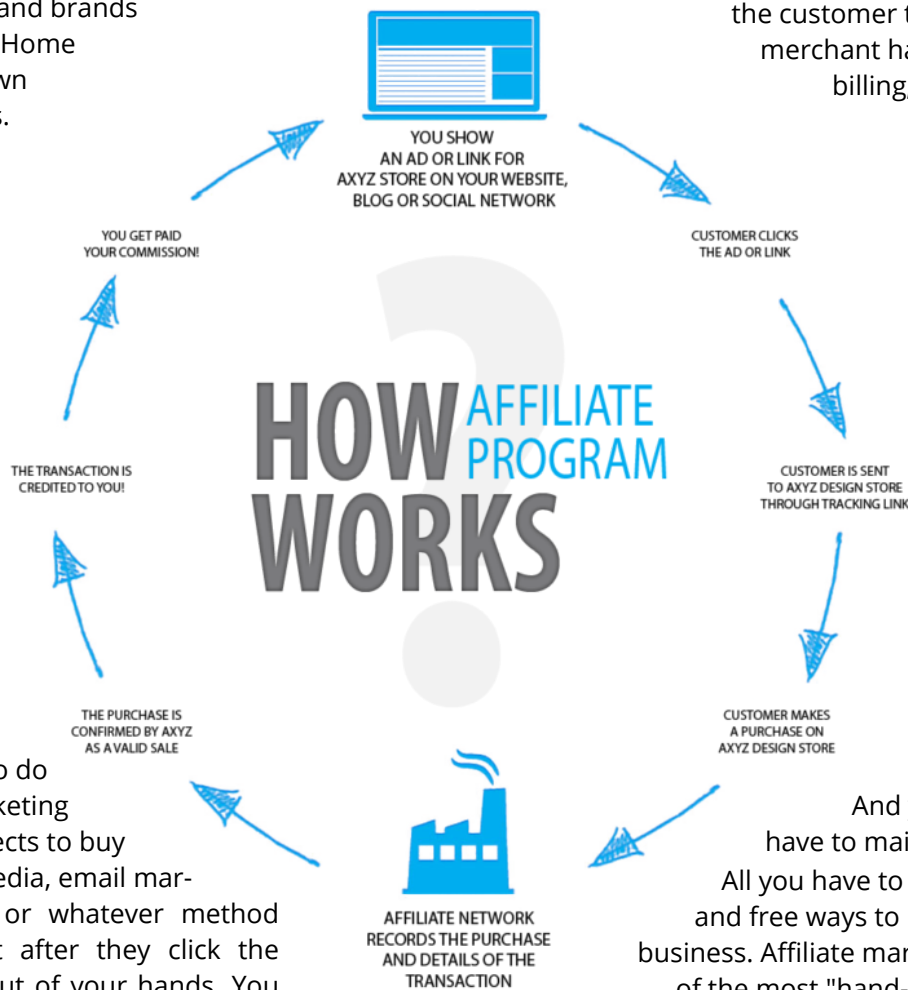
and brands
Home
vn
s.

the customer t
merchant ha
billing,

YOU SHOW AN AD OR LINK FOR AXYZ STORE ON YOUR WEBSITE, BLOG OR SOCIAL NETWORK

CUSTOMER CLICKS THE AD OR LINK

CUSTOMER IS SENT TO AXYZ DESIGN STORE THROUGH TRACKING LINK

CUSTOMER MAKES A PURCHASE ON AXYZ DESIGN STORE

AFFILIATE NETWORK RECORDS THE PURCHASE AND DETAILS OF THE TRANSACTION

THE PURCHASE IS CONFIRMED BY AXYZ AS A VALID SALE

THE TRANSACTION IS CREDITED TO YOU!

YOU GET PAID YOUR COMMISSION!

HOW AFFILIATE PROGRAM WORKS

o do
keting
ects to buy
edia, email mar-
or whatever method
t after they click the
ut of your hands. You

And
have to mai
All you have to
and free ways to
business. Affiliate mar
of the most "hand-